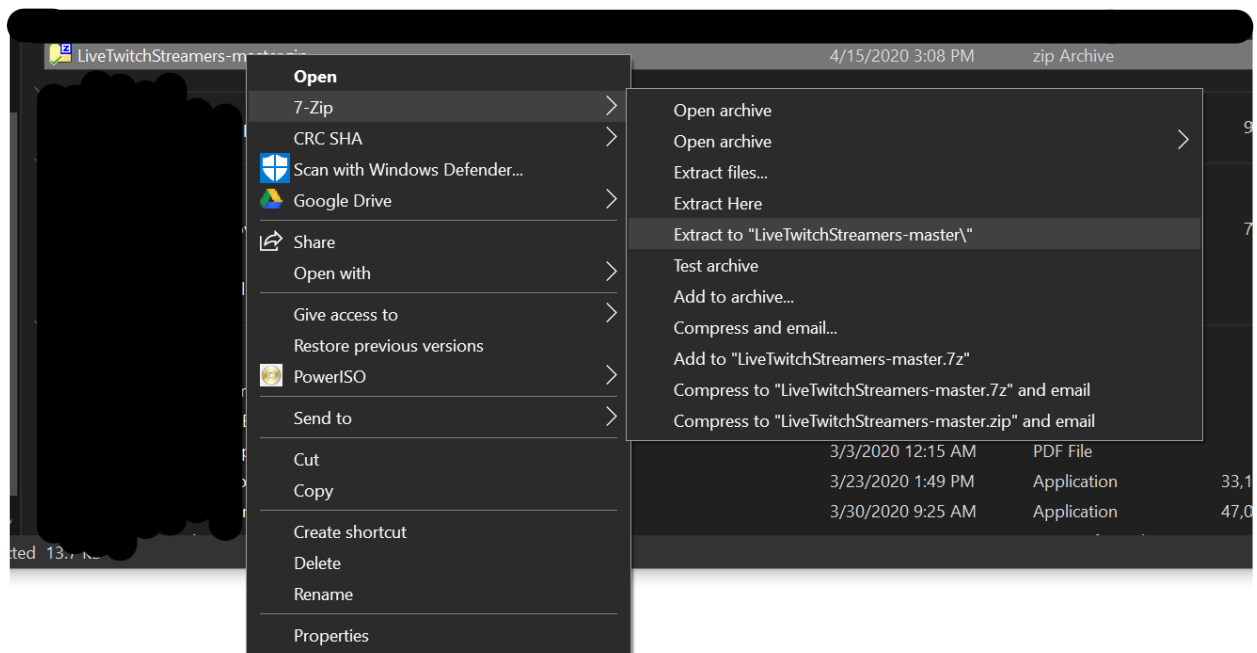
LiveTwitchStreamers-m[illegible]
4/15/2020 3:08 PM
zip Archive

Open
7-Zip
CRC SHA
Scan with Windows Defender...
Google Drive
Share
Open with
Give access to
Restore previous versions
PowerISO
Send to
Cut
Copy
Create shortcut
Delete
Rename
Properties

Open archive
Open archive
Extract files...
Extract Here
Extract to "LiveTwitchStreamers-master\"
Test archive
Add to archive...
Compress and email...
Add to "LiveTwitchStreamers-master.7z"
Compress to "LiveTwitchStreamers-master.7z" and email
Compress to "LiveTwitchStreamers-master.zip" and email

3/3/2020 12:15 AM
PDF File
3/23/2020 1:49 PM
Application
33,1
3/30/2020 9:25 AM
Application
47,0

cted 13.7 KB